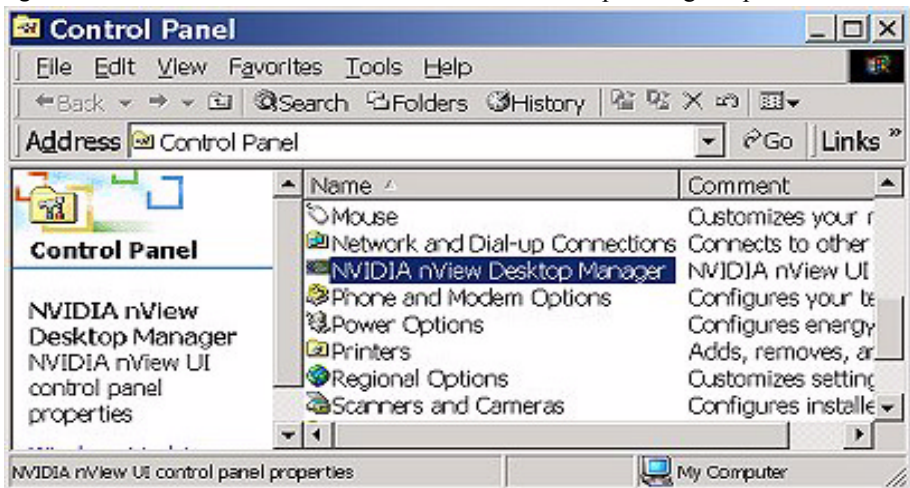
Control Panel

File Edit View Favorites Tools Help

Back Search Folders History

Address Control Panel Go Links »

Control Panel

NVIDIA nView Desktop Manager
NVIDIA nView UI control panel properties

| Name | Comment |
|---|---|
| Mouse | Customizes your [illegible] |
| Network and Dial-up Connections | Connects to other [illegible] |
| NVIDIA nView Desktop Manager | NVIDIA nView UI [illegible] |
| Phone and Modem Options | Configures your t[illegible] |
| Power Options | Configures energy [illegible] |
| Printers | Adds, removes, ar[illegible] |
| Regional Options | Customizes settin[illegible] |
| Scanners and Cameras | Configures installe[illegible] |

NVIDIA nView UI control panel properties

My Computer